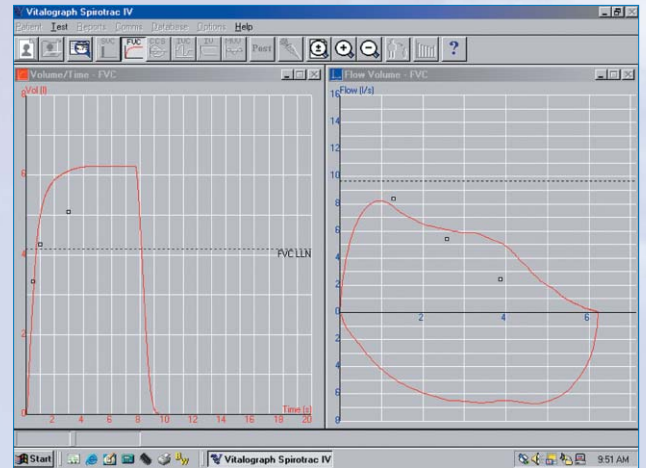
Vitalograph Spirotrac IV
Patient Test Reports Comms Database Options Help
Post
?
Volume/Time - FVC
Vol (l)
8
6
4
2
0
FVC LLN
Time (s)
2 4 6 8 10 12 14 16 18 20
Flow Volume - FVC
Flow (l/s)
16
14
12
10
8
6
4
2
0
2
4
6
8
2 4 6
Start
Vitalograph Spirotrac IV
9:51 AM